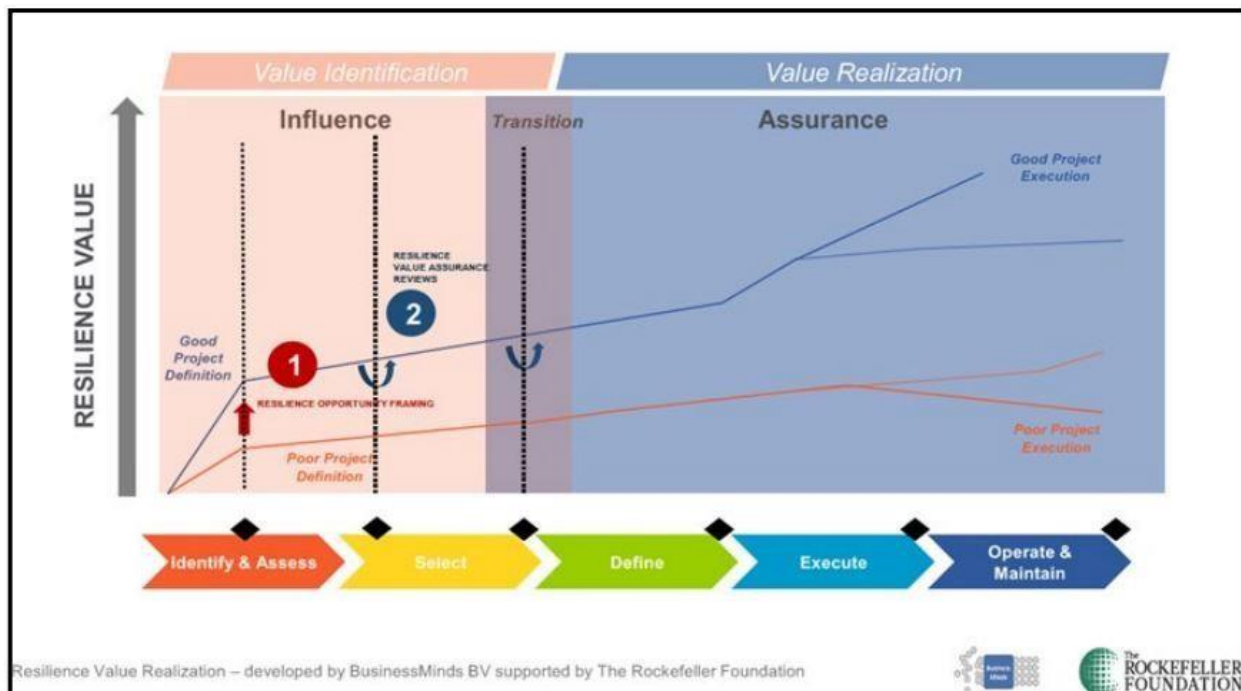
Value Identification

Value Realization

Influence

Transition

Assurance

RESILIENCE VALUE

Good Project Execution

RESILIENCE VALUE ASSURANCE REVIEWS

2

Good Project Definition

1

RESILIENCE OPPORTUNITY FRAMING

Poor Project Definition

Poor Project Execution

Identify & Assess

Select

Define

Execute

Operate & Maintain

Resilience Value Realization – developed by BusinessMinds BV supported by The Rockefeller Foundation

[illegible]

The ROCKEFELLER FOUNDATION